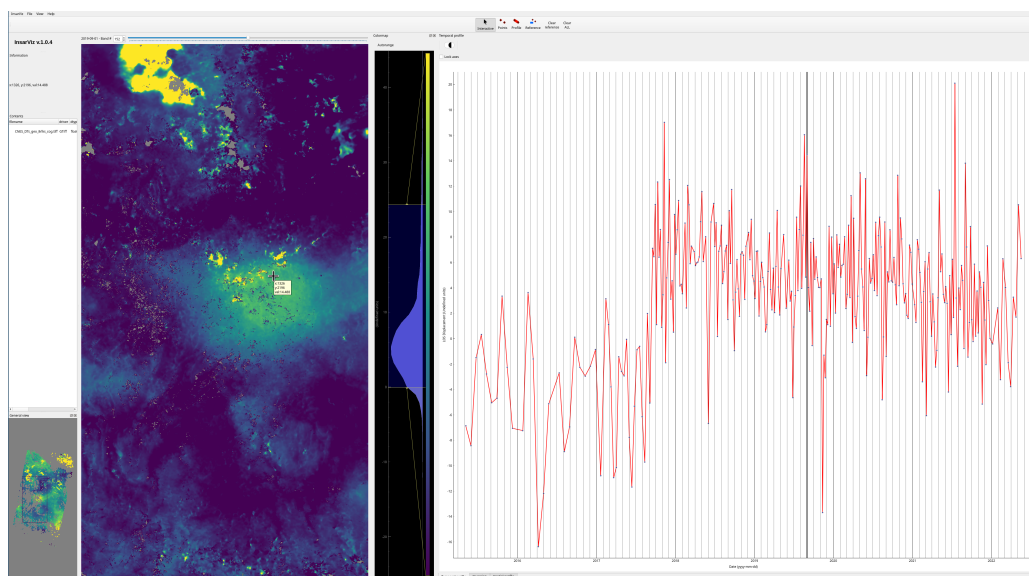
InsarViz File View Help

Interaction Points Profile Reference Clear reference Clear ALL

InsarViz v.1.0.4

Information

x:1326, y:2186, val:14.498

Contents

filename driver dtype

CNES_DTs_geo_8rlks_cropLBT GTiff float

General view

2016-09-01 - Band 9

Colormap

Autorange

Temporal profile

Lock axes

LOS Displacement (undefined units)

Date (yyyy-mm-dd)

x:1326
y:2186
val:14.498

20
18
16
14
12
10
8
6
4
2
0
-2
-4
-6
-8
-10
-12
-14
-16

2016
2017
2018
2019
2020
2021
2022